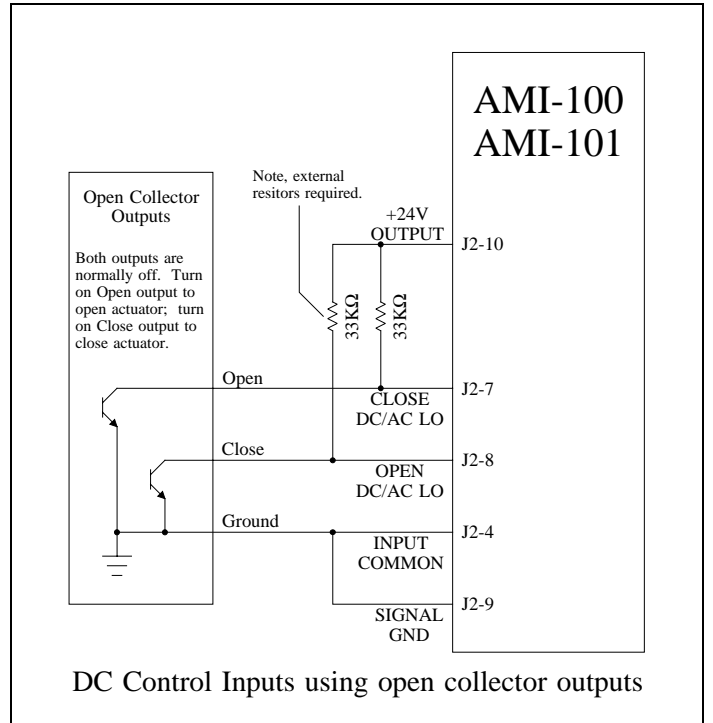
AMI-100
AMI-101

Open Collector Outputs

Both outputs are normally off. Turn on Open output to open actuator; turn on Close output to close actuator.

Note, external resitors required.

+24V
OUTPUT

J2-10

33KΩ

33KΩ

Open

J2-7

CLOSE
DC/AC LO

Close

J2-8

OPEN
DC/AC LO

Ground

J2-4

INPUT
COMMON

J2-9

SIGNAL
GND

DC Control Inputs using open collector outputs